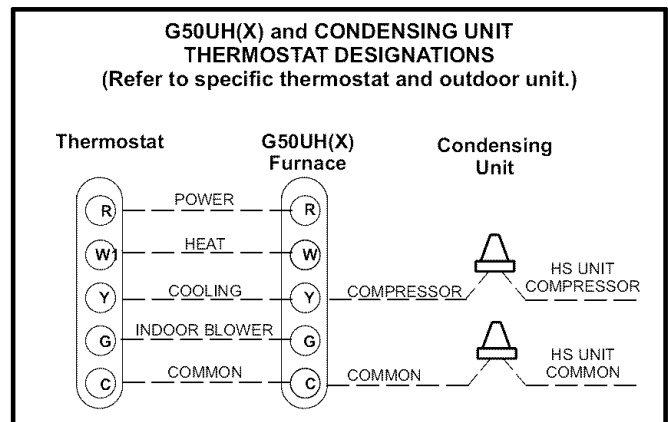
G50UH(X) and CONDENSING UNIT THERMOSTAT DESIGNATIONS
(Refer to specific thermostat and outdoor unit.)

Thermostat

G50UH(X) Furnace

Condensing Unit

R
POWER
R

W1
HEAT
W

Y
COOLING
Y
COMPRESSOR
HS UNIT COMPRESSOR

G
INDOOR BLOWER
G

C
COMMON
C
COMMON
HS UNIT COMMON